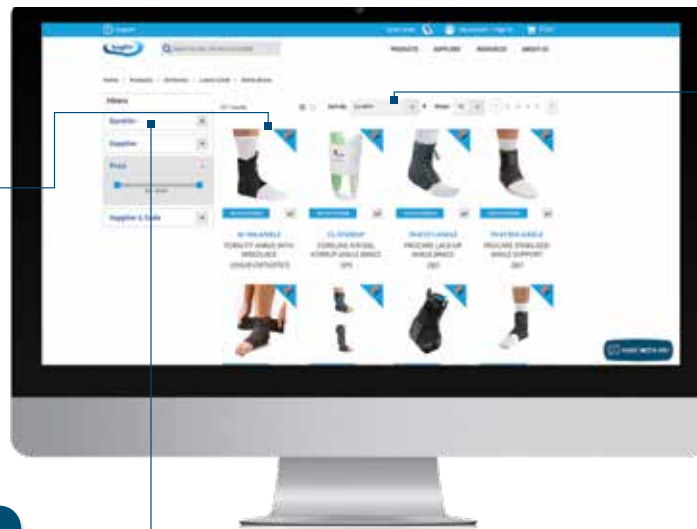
PRODUCTS SUPPLIERS RESOURCES ABOUT US

Filters

Supplier

Price

Supplier & Code

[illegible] ANKLE
FORM FIT ANKLE WITH SPEEDLACE

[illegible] STIRRUP
COMFORM AIR GEL STIRRUP ANKLE BRACE

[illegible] ANKLE
PROCARE LACE-UP ANKLE BRACE

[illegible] ANKLE
PROCARE STABILIZED ANKLE SUPPORT